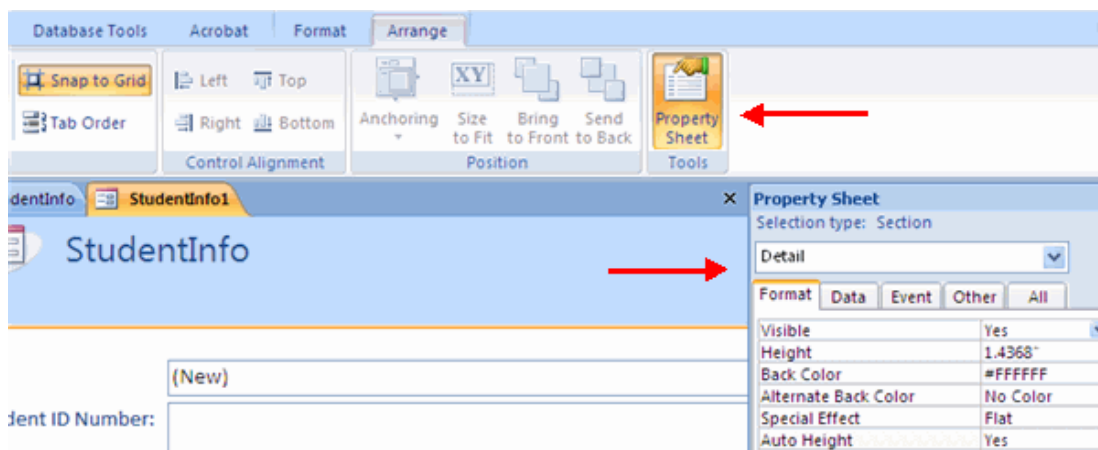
Database Tools Acrobat Format Arrange

Snap to Grid
Tab Order

Left Top
Right Bottom
Control Alignment

Anchoring
Size to Fit
Bring to Front
Send to Back
Position

Property Sheet
Tools

dentInfo StudentInfo1 ×

StudentInfo

(New)

dent ID Number:

Property Sheet
Selection type: Section

Detail

Format Data Event Other All

| | |
|---|---|
| Visible | Yes |
| Height | 1.4368" |
| Back Color | #FFFFFF |
| Alternate Back Color | No Color |
| Special Effect | Flat |
| Auto Height | Yes |